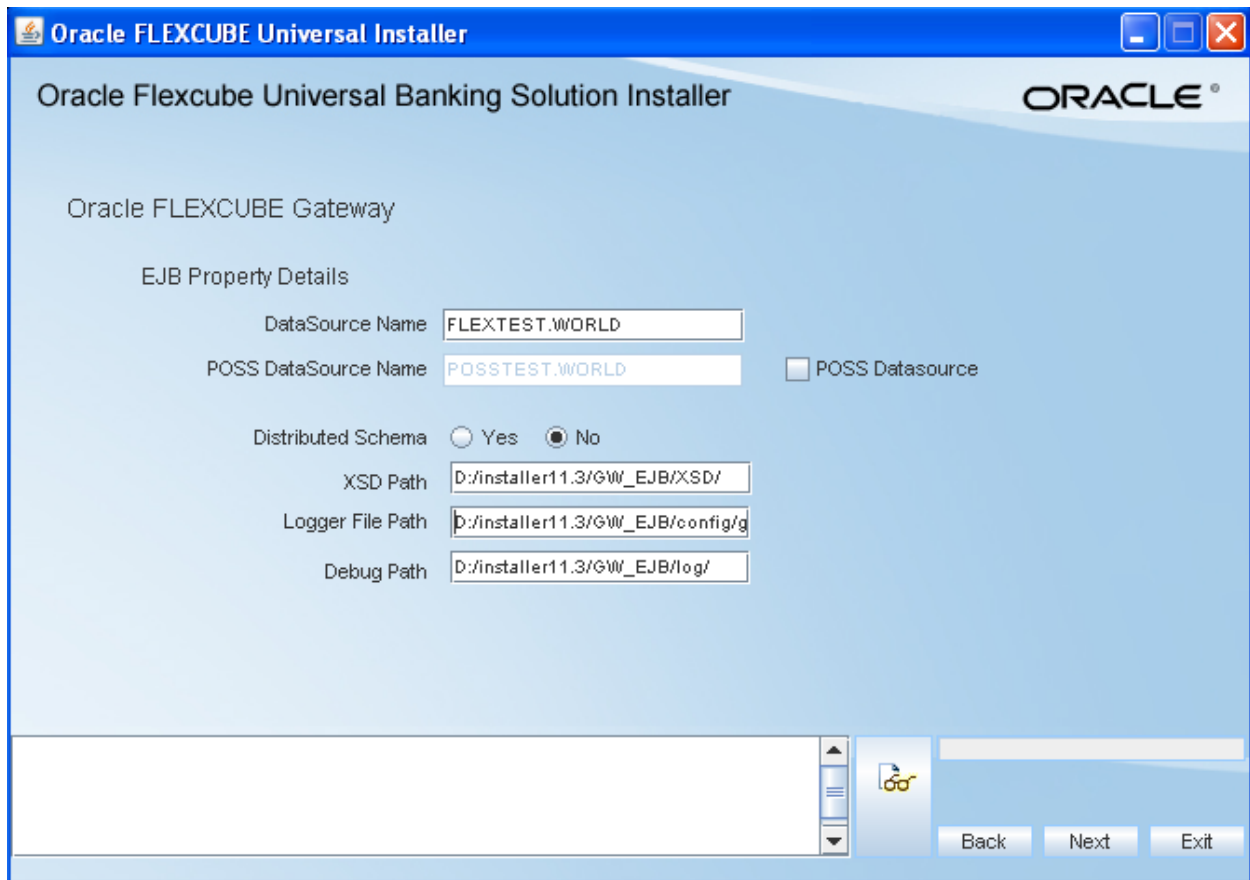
Oracle FLEXCUBE Universal Installer

Oracle Flexcube Universal Banking Solution Installer

ORACLE®

Oracle FLEXCUBE Gateway

EJB Property Details

DataSource Name FLEXTEST.WORLD

POSS DataSource Name POSSTEST.WORLD

POSS Datasource

Distributed Schema Yes No

XSD Path D:/installer11.3/GW_EJB/XSD/

Logger File Path D:/installer11.3/GW_EJB/config/g

Debug Path D:/installer11.3/GW_EJB/log/

Back Next Exit